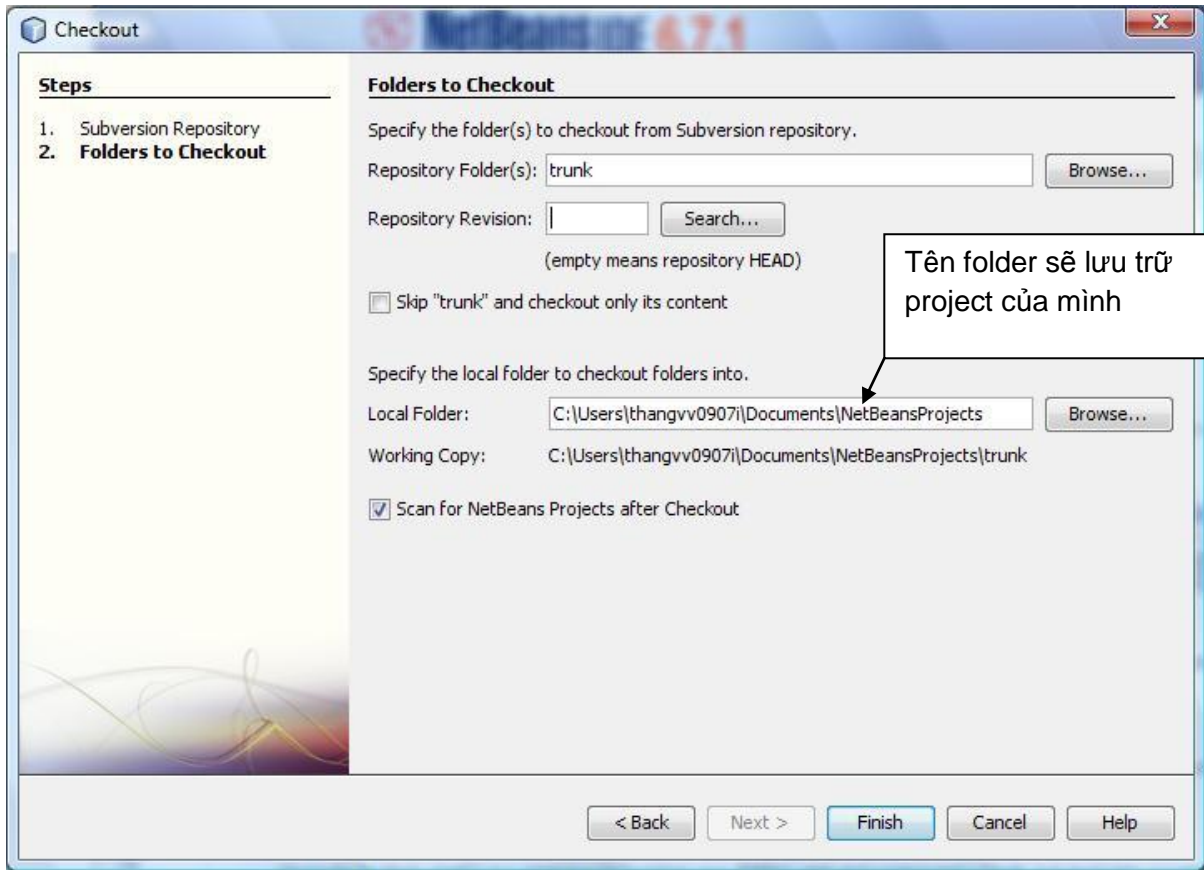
Checkout

NetBeans IDE 6.7.1

Steps

1. Subversion Repository
2. Folders to Checkout

Folders to Checkout

Specify the folder(s) to checkout from Subversion repository.

Repository Folder(s): trunk Browse...

Repository Revision: Search...

(empty means repository HEAD)

Skip "trunk" and checkout only its content

Tên folder sẽ lưu trữ project của mình

Specify the local folder to checkout folders into.

Local Folder: C:\Users\thangvv0907i\Documents\NetBeansProjects Browse...

Working Copy: C:\Users\thangvv0907i\Documents\NetBeansProjects\trunk

Scan for NetBeans Projects after Checkout

< Back Next > Finish Cancel Help